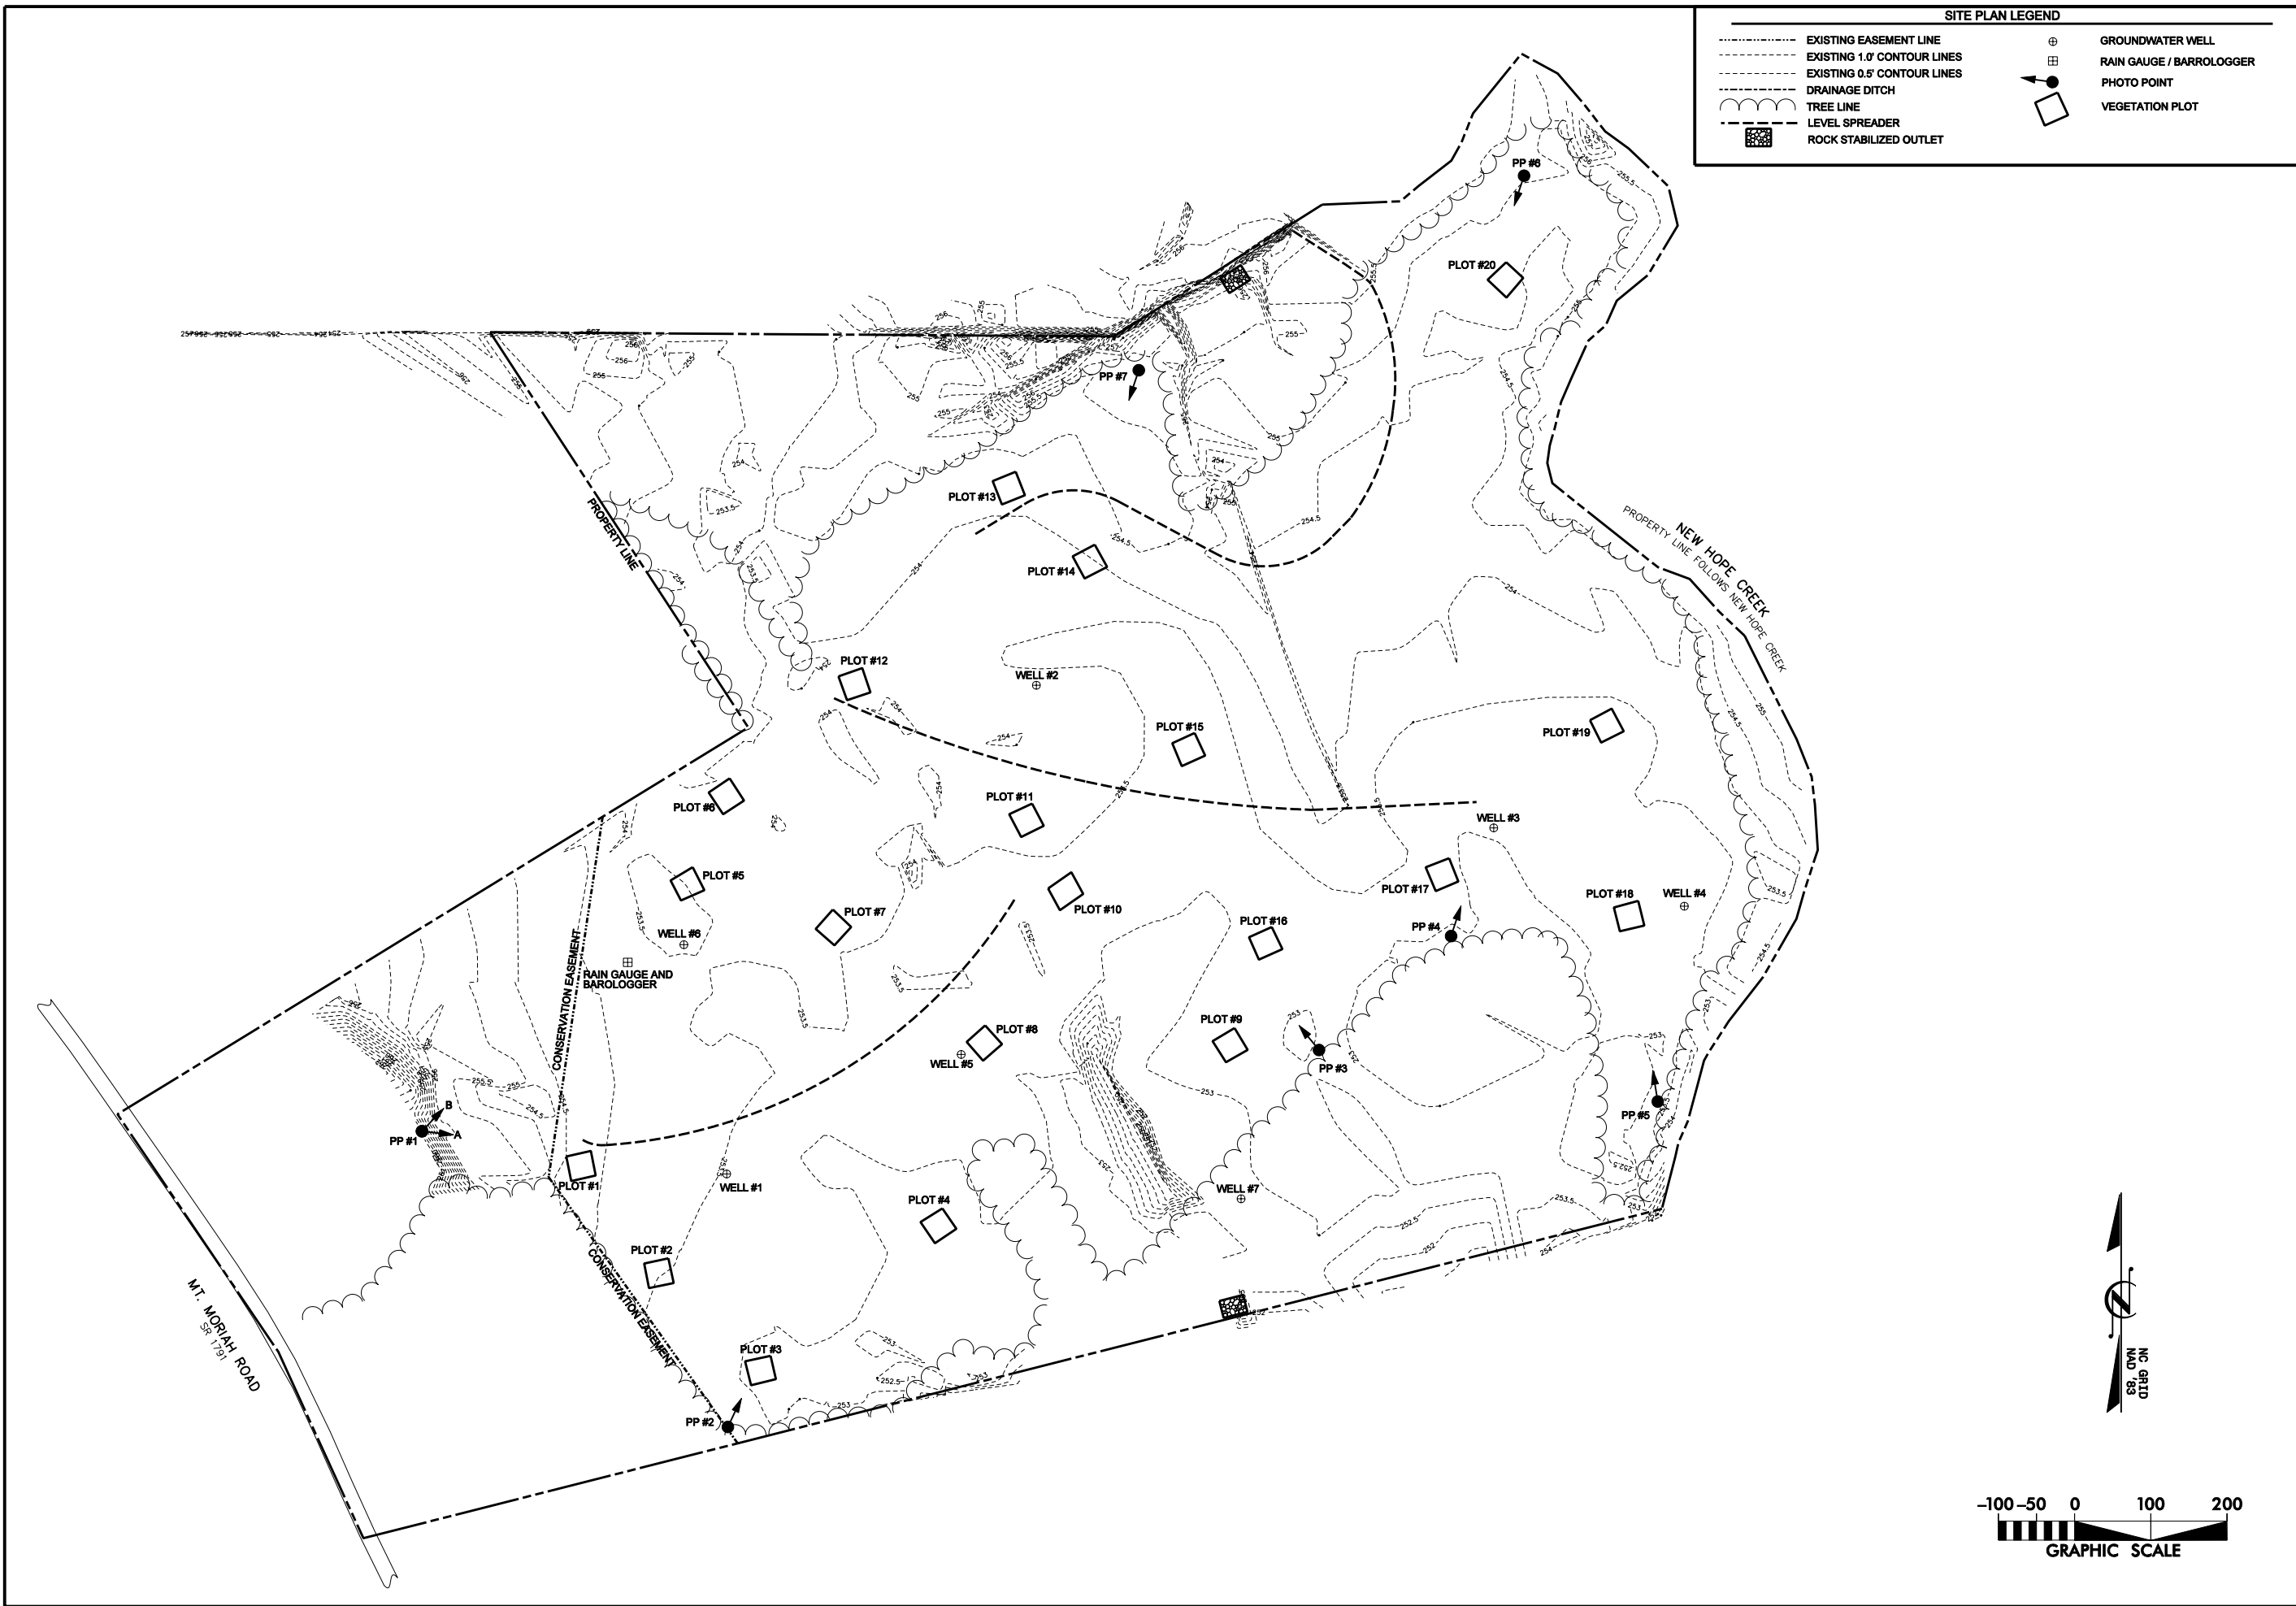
SITE PLAN LEGEND

EXISTING EASEMENT LINE
EXISTING 1.0' CONTOUR LINES
EXISTING 0.5' CONTOUR LINES
DRAINAGE DITCH
TREE LINE
LEVEL SPREADER
ROCK STABILIZED OUTLET
GROUNDWATER WELL
RAIN GAUGE / BARROLOGGER
PHOTO POINT
VEGETATION PLOT

PP #6
PLOT #20
PP #7
PLOT #13
PLOT #14
PROPERTY LINE
NEW HOPE CREEK
PROPERTY LINE FOLLOWS NEW HOPE CREEK
PLOT #12
WELL #2
PLOT #15
PLOT #19
PLOT #6
PLOT #11
WELL #3
PLOT #5
PLOT #17
PLOT #18
WELL #4
PLOT #7
PLOT #10
PLOT #16
WELL #6
PP #4
RAIN GAUGE AND BAROLOGGER
CONSERVATION EASEMENT
PLOT #8
PLOT #9
WELL #5
PP #3
PP #5
B
A
PP #1
PLOT #1
WELL #1
WELL #7
PLOT #4
PLOT #2
CONSERVATION EASEMENT
MT. MORIAH ROAD
SR 1791
PLOT #3
PP #2

256
255
254
253.5
253
252.5
254.5
255.5

NC GRID NAD '83

-100 -50 0 100 200
GRAPHIC SCALE